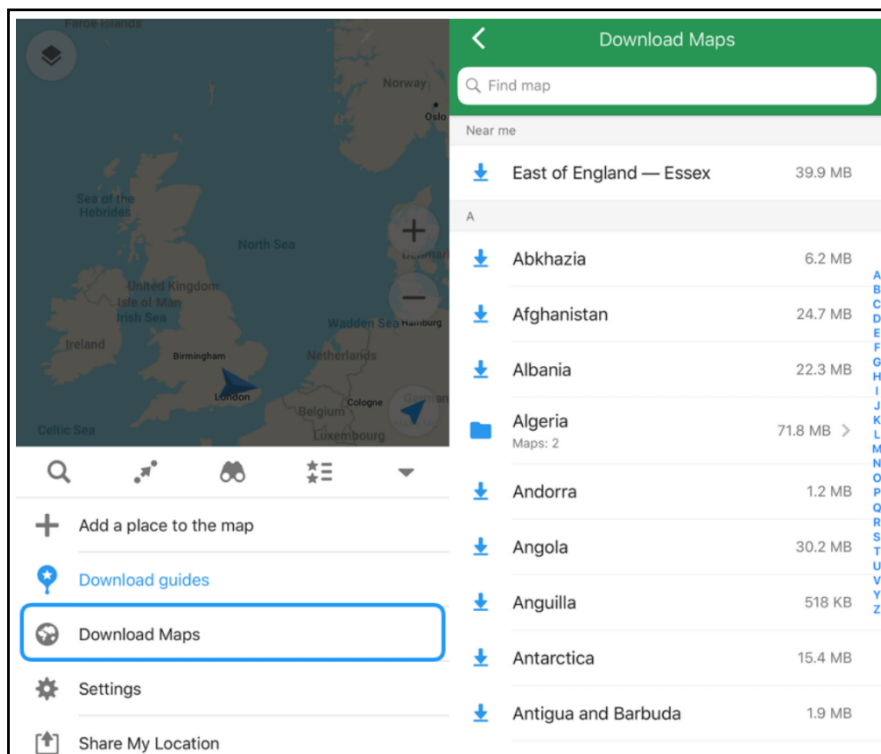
Faroe Islands

Norway

Oslo

Sea of the Hebrides

North Sea

Denmark

United Kingdom

Isle of Man

Irish Sea

Wadden Sea

Hamburg

Ireland

Birmingham

Netherlands

London

Cologne

Belgium

Celtic Sea

Luxembourg

Add a place to the map

Download guides

Download Maps

Settings

Share My Location

Download Maps

Find map

Near me

East of England — Essex 39.9 MB

A

Abkhazia 6.2 MB

Afghanistan 24.7 MB

Albania 22.3 MB

Algeria
Maps: 2
71.8 MB

Andorra 1.2 MB

Angola 30.2 MB

Anguilla 518 KB

Antarctica 15.4 MB

Antigua and Barbuda 1.9 MB

A B C D E F G H I J K L M N O P Q R S T U V Y Z